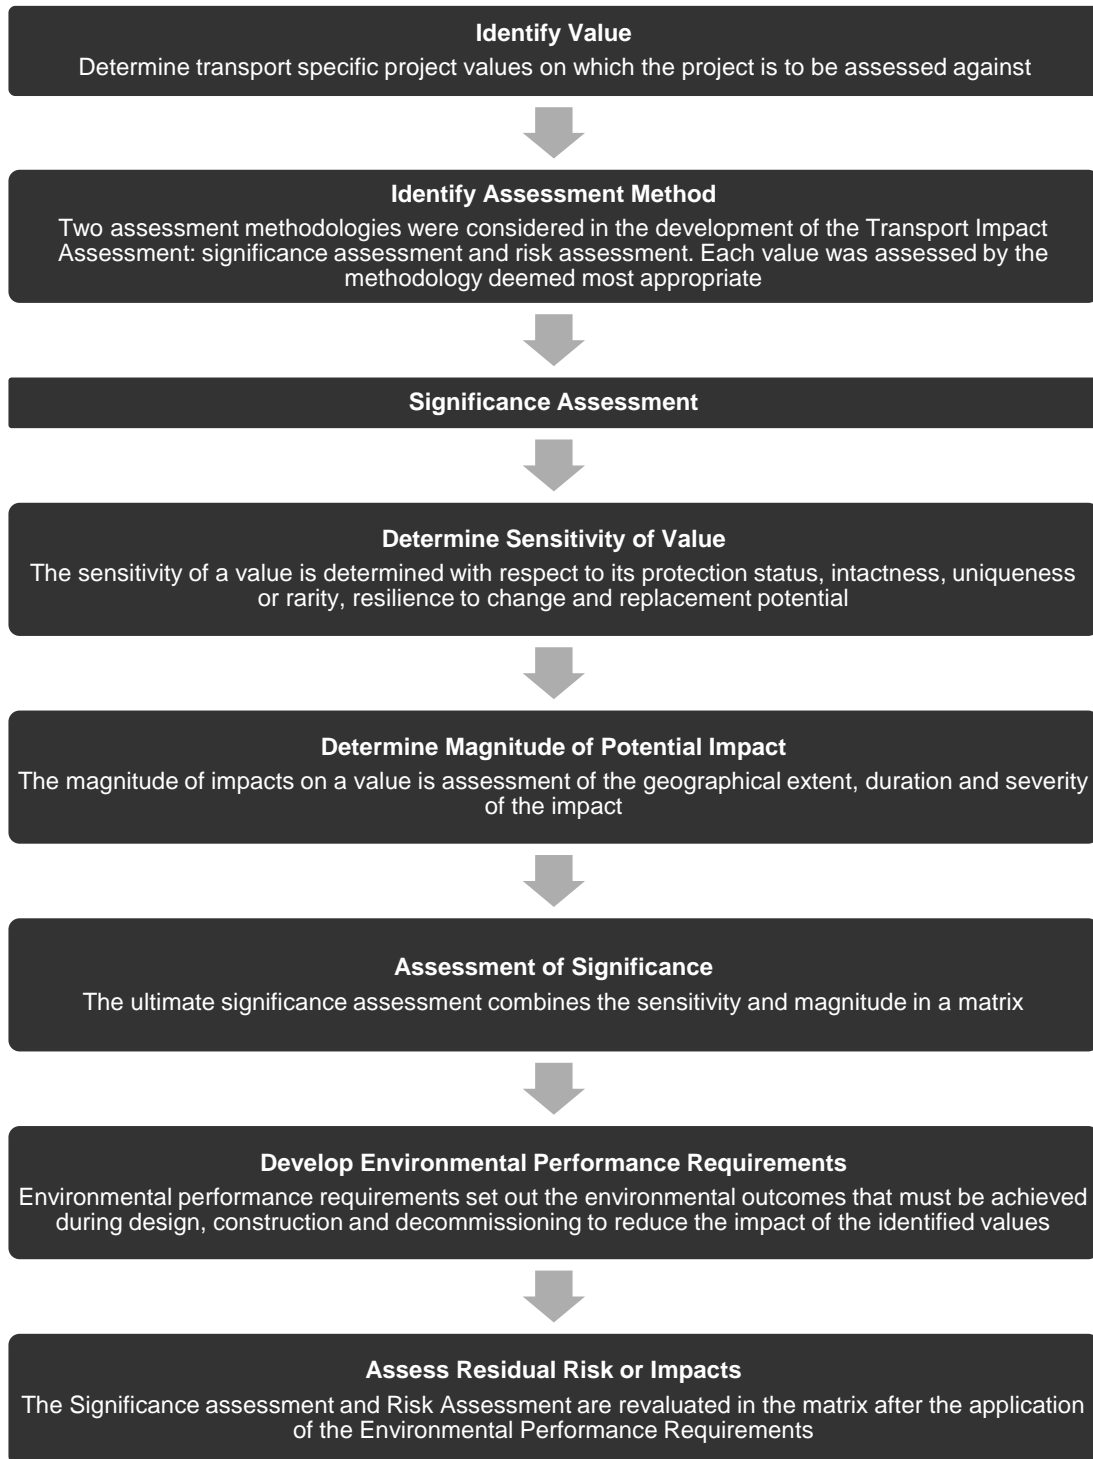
**Identify Value**
Determine transport specific project values on which the project is to be assessed against

**Identify Assessment Method**
Two assessment methodologies were considered in the development of the Transport Impact Assessment: significance assessment and risk assessment. Each value was assessed by the methodology deemed most appropriate

**Significance Assessment**

**Determine Sensitivity of Value**
The sensitivity of a value is determined with respect to its protection status, intactness, uniqueness or rarity, resilience to change and replacement potential

**Determine Magnitude of Potential Impact**
The magnitude of impacts on a value is assessment of the geographical extent, duration and severity of the impact

**Assessment of Significance**
The ultimate significance assessment combines the sensitivity and magnitude in a matrix

**Develop Environmental Performance Requirements**
Environmental performance requirements set out the environmental outcomes that must be achieved during design, construction and decommissioning to reduce the impact of the identified values

**Assess Residual Risk or Impacts**
The Significance assessment and Risk Assessment are revaluated in the matrix after the application of the Environmental Performance Requirements